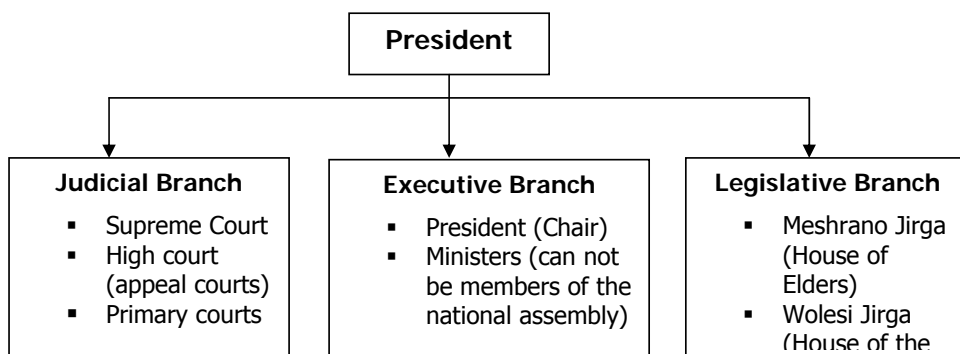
President

Judicial Branch
- Supreme Court
- High court (appeal courts)
- Primary courts

Executive Branch
- President (Chair)
- Ministers (can not be members of the national assembly)

Legislative Branch
- Meshrano Jirga (House of Elders)
- Wolesi Jirga (House of the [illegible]